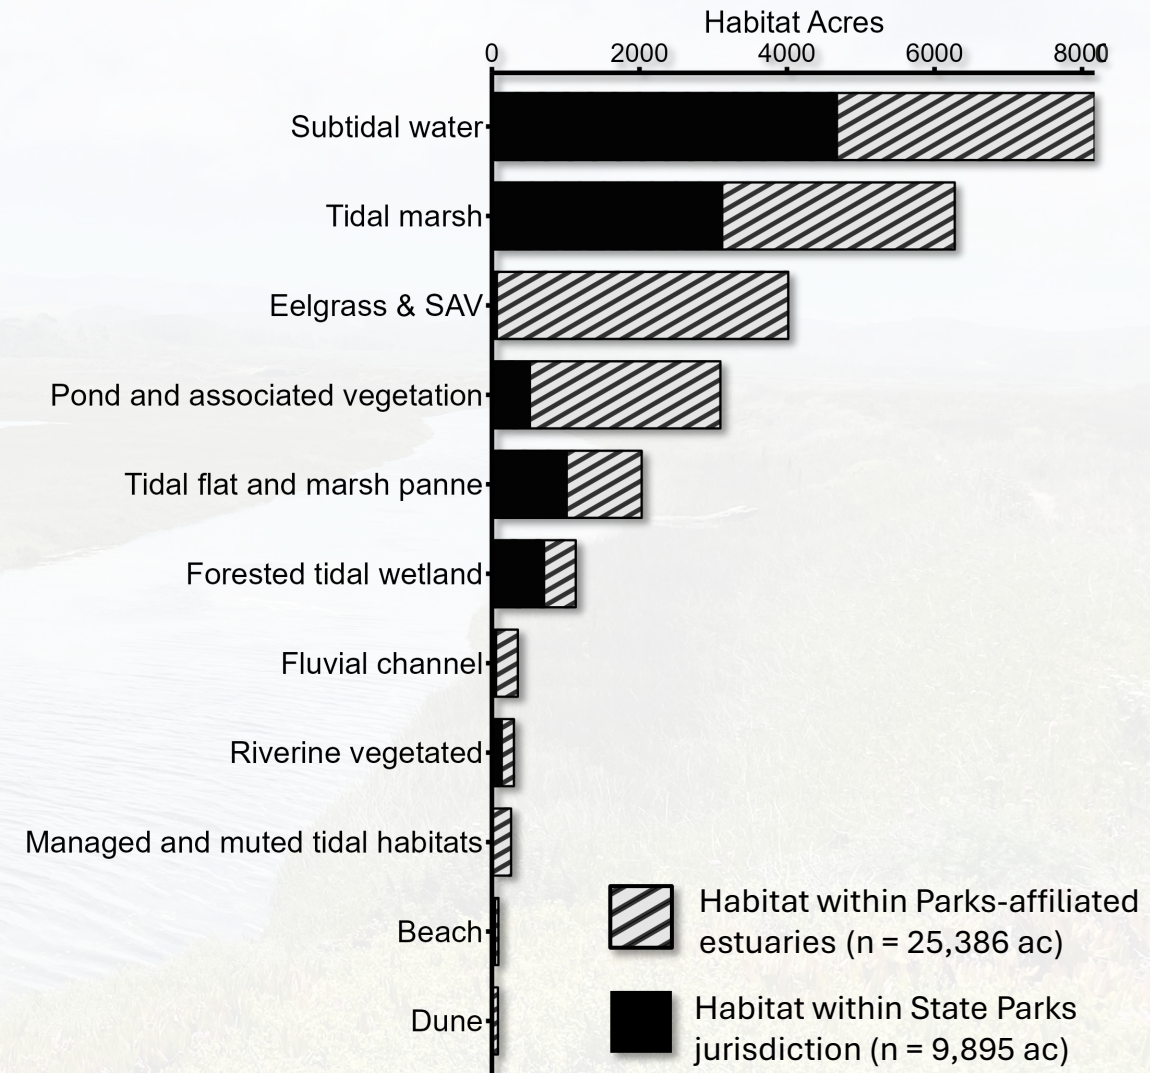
Habitat Acres

0 2000 4000 6000 8000

Subtidal water

Tidal marsh

Eelgrass & SAV

Pond and associated vegetation

Tidal flat and marsh panne

Forested tidal wetland

Fluvial channel

Riverine vegetated

Managed and muted tidal habitats

Beach

Dune

Habitat within Parks-affiliated estuaries (n = 25,386 ac)

Habitat within State Parks jurisdiction (n = 9,895 ac)